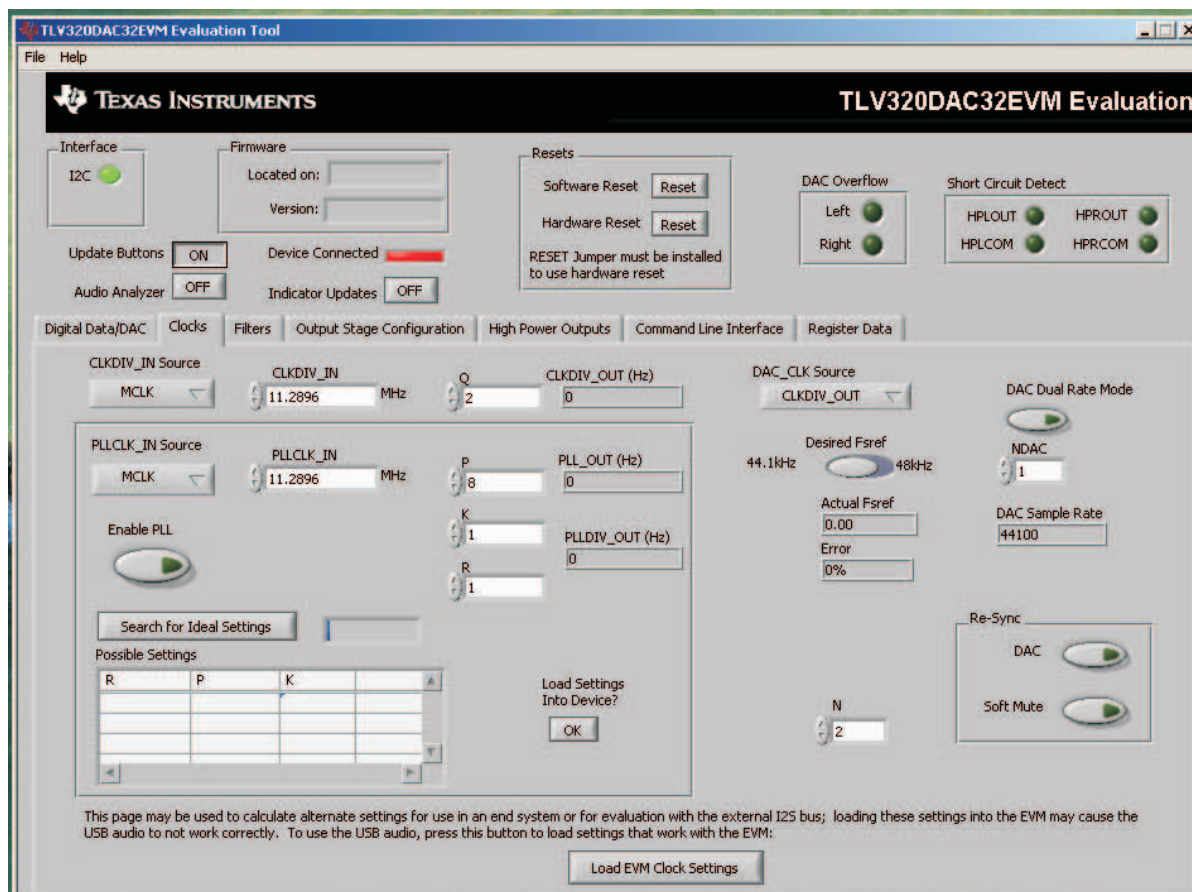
TLV320DAC32EVM Evaluation Tool

File Help

TEXAS INSTRUMENTS

TLV320DAC32EVM Evaluation

Interface
I2C

Firmware
Located on:
Version:

Resets
Software Reset Reset
Hardware Reset Reset
RESET Jumper must be installed to use hardware reset

DAC Overflow
Left
Right

Short Circuit Detect
HPLOUT HPROUT
HPLCOM HPRCOM

Update Buttons ON
Device Connected
Audio Analyzer OFF
Indicator Updates OFF

Digital Data/DAC | Clocks | Filters | Output Stage Configuration | High Power Outputs | Command Line Interface | Register Data

CLKDIV_IN Source
MCLK
CLKDIV_IN
11.2896 MHz
Q
2
CLKDIV_OUT (Hz)
0

DAC_CLK Source
CLKDIV_OUT

DAC Dual Rate Mode

PLLCLK_IN Source
MCLK
PLLCLK_IN
11.2896 MHz
P
8
PLL_OUT (Hz)
0
K
1
PLLDIV_OUT (Hz)
0
R
1

Enable PLL

Desired Fsref
44.1kHz 48kHz

NDAC
1

Actual Fsref
0.00
Error
0%

DAC Sample Rate
44100

Search for Ideal Settings
Possible Settings

| R | P | K | |
|---|---|---|---|
| | | | |
| | | | |
| | | | |
| | | | |

Load Settings Into Device?
OK

N
2

Re-Sync
DAC
Soft Mute

This page may be used to calculate alternate settings for use in an end system or for evaluation with the external I2S bus; loading these settings into the EVM may cause the USB audio to not work correctly. To use the USB audio, press this button to load settings that work with the EVM:

Load EVM Clock Settings